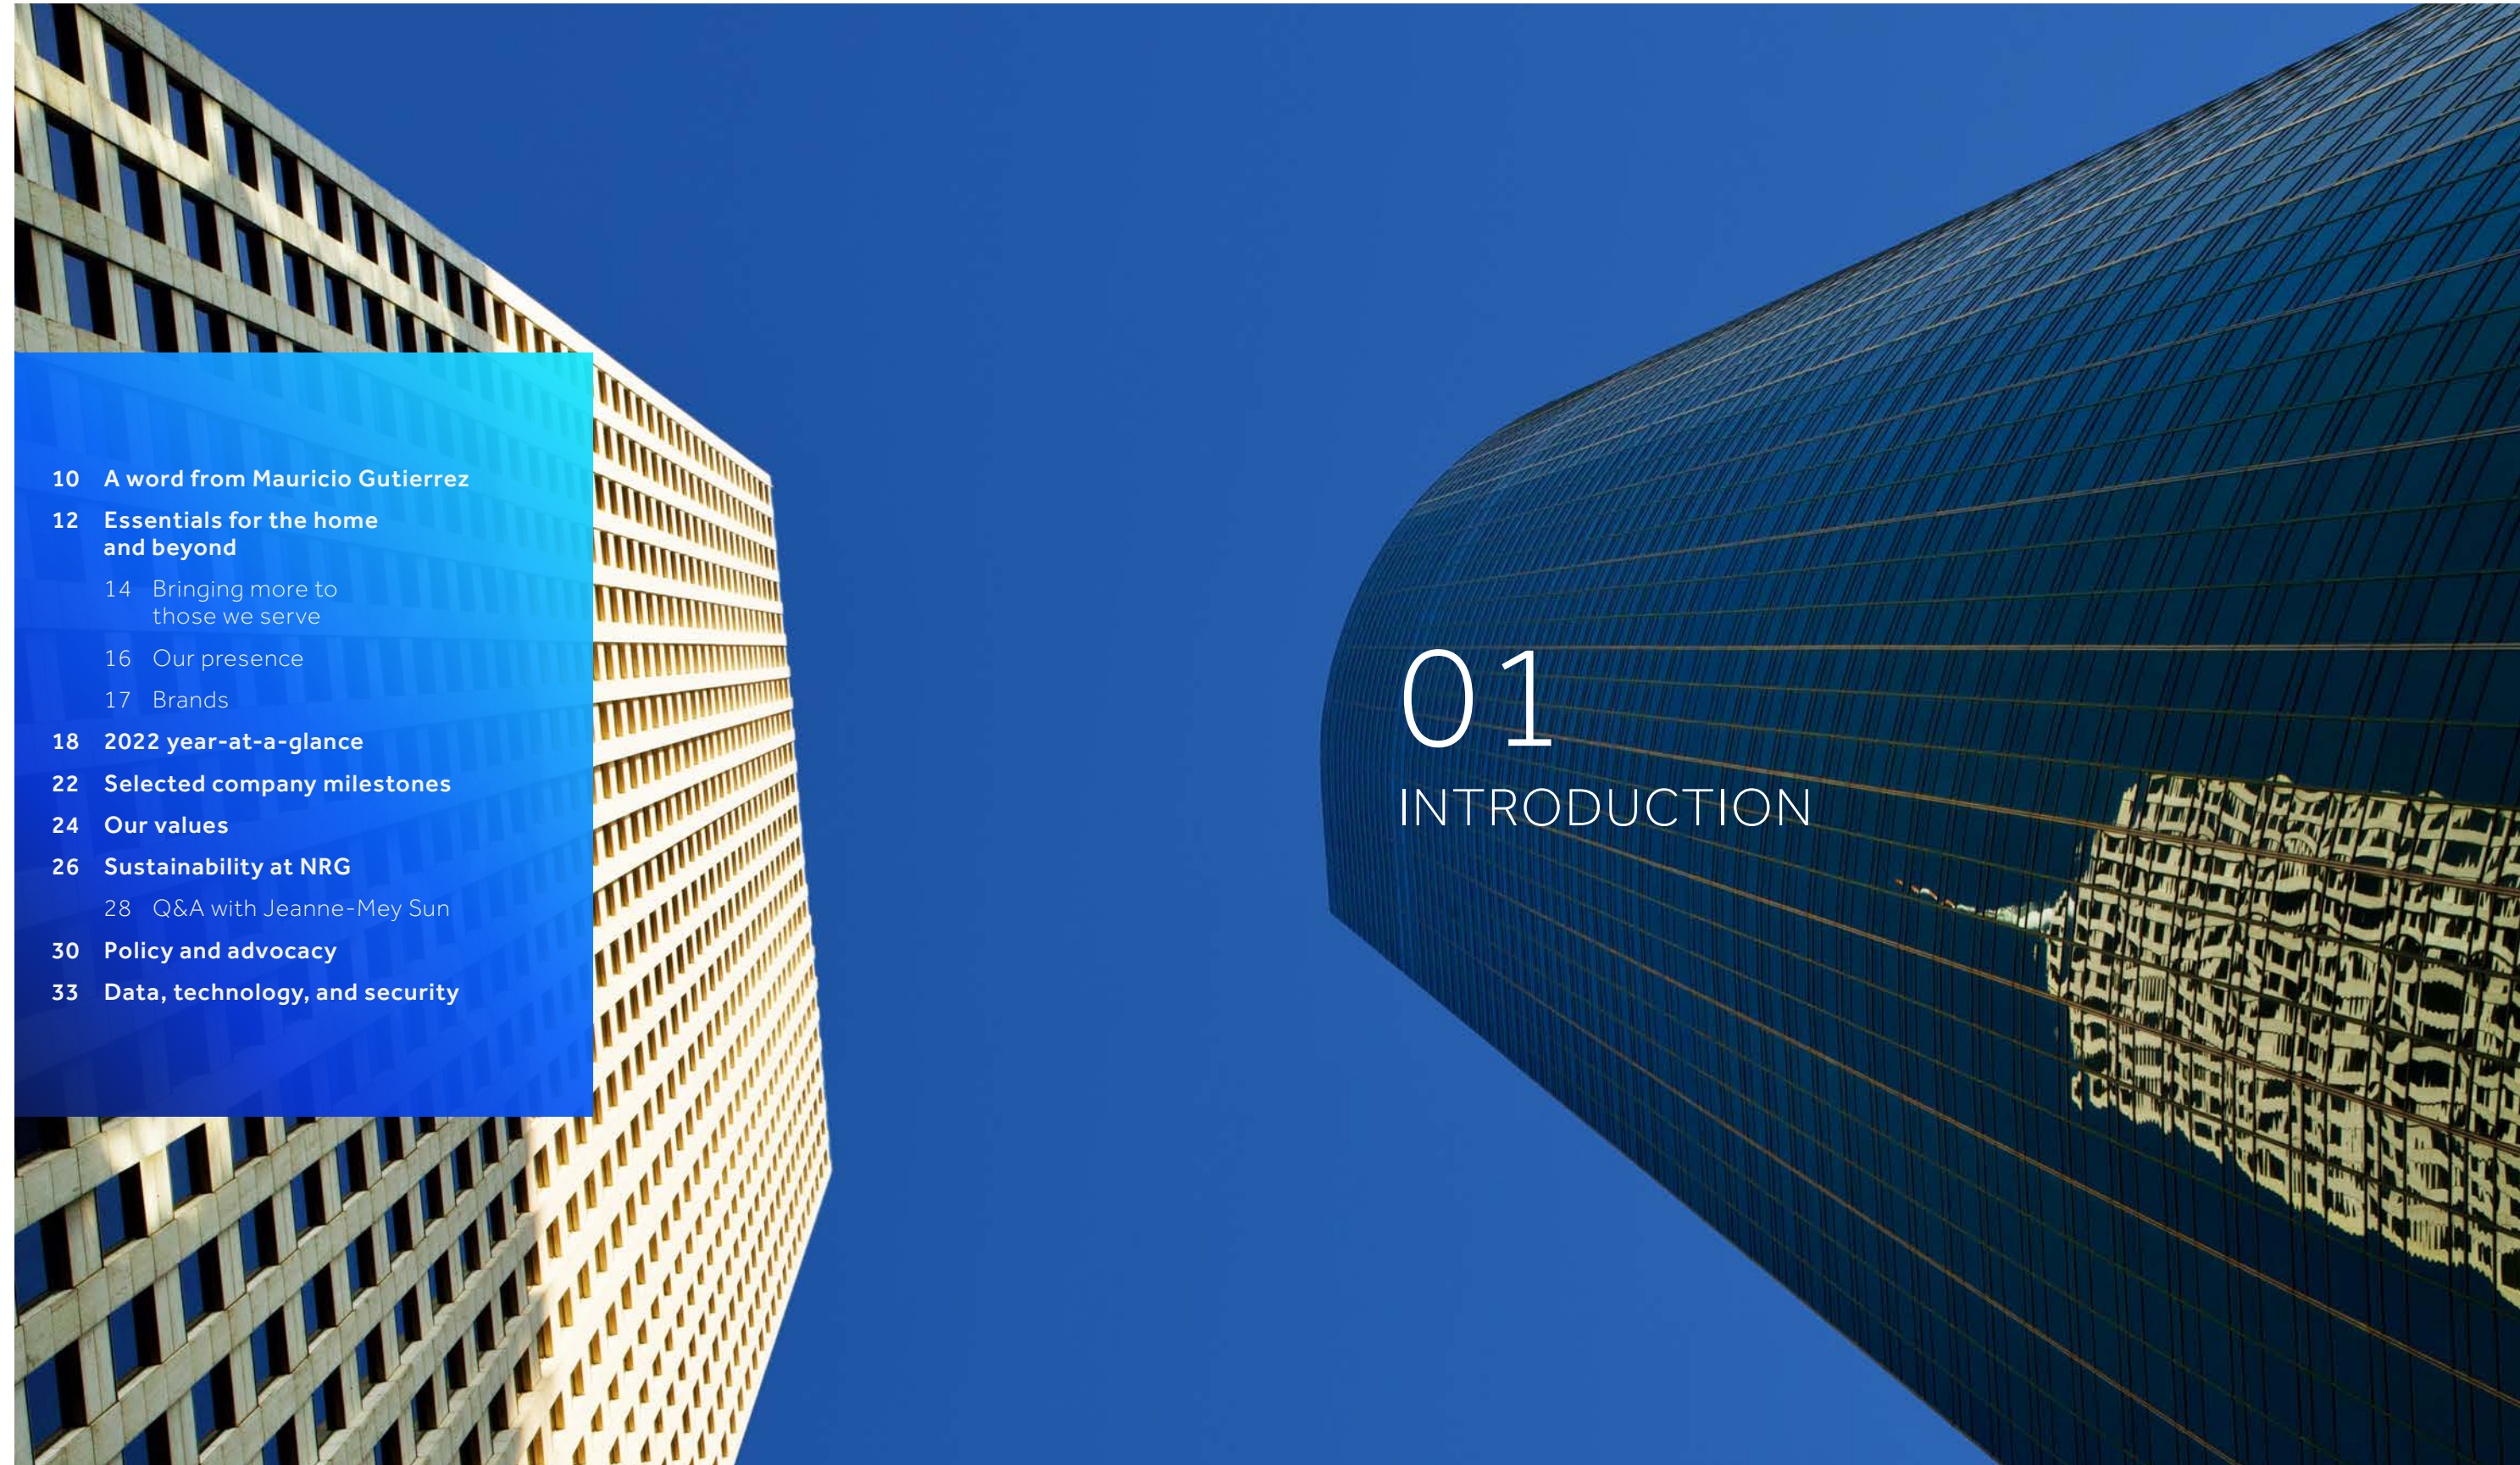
10 A word from Mauricio Gutierrez

12 Essentials for the home and beyond

14 Bringing more to those we serve

16 Our presence

17 Brands

18 2022 year-at-a-glance

22 Selected company milestones

24 Our values

26 Sustainability at NRG

28 Q&A with Jeanne-Mey Sun

30 Policy and advocacy

33 Data, technology, and security

01
INTRODUCTION